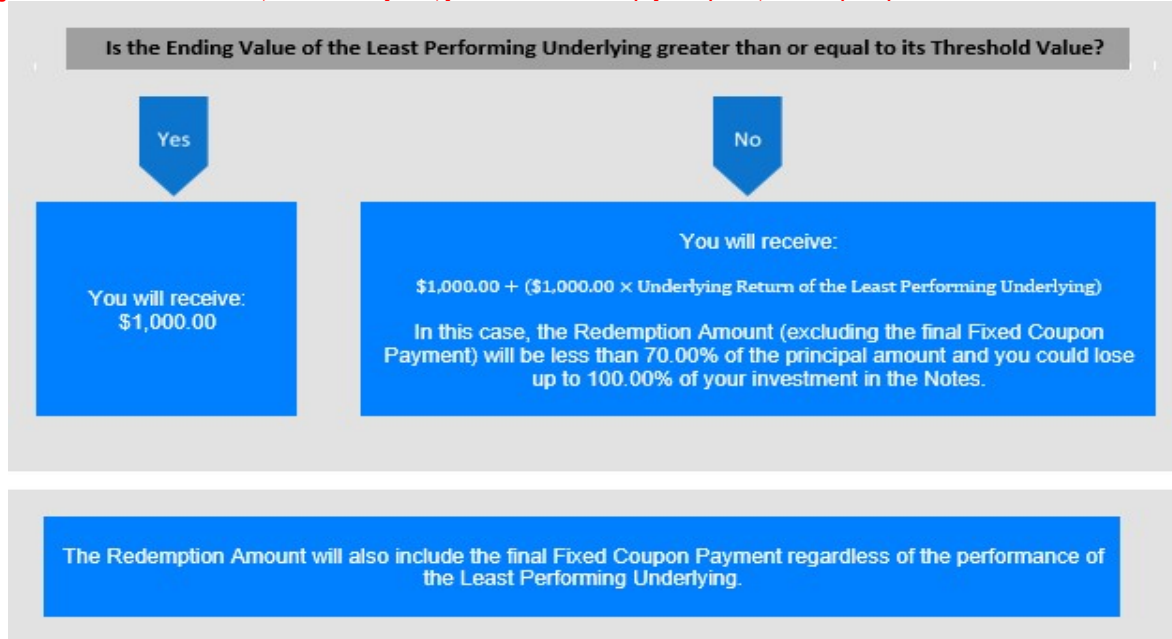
Is the Ending Value of the Least Performing Underlying greater than or equal to its Threshold Value?

Yes

No

You will receive:
$1,000.00

You will receive:

$1,000.00 + ($1,000.00 × Underlying Return of the Least Performing Underlying)

In this case, the Redemption Amount (excluding the final Fixed Coupon Payment) will be less than 70.00% of the principal amount and you could lose up to 100.00% of your investment in the Notes.

The Redemption Amount will also include the final Fixed Coupon Payment regardless of the performance of the Least Performing Underlying.